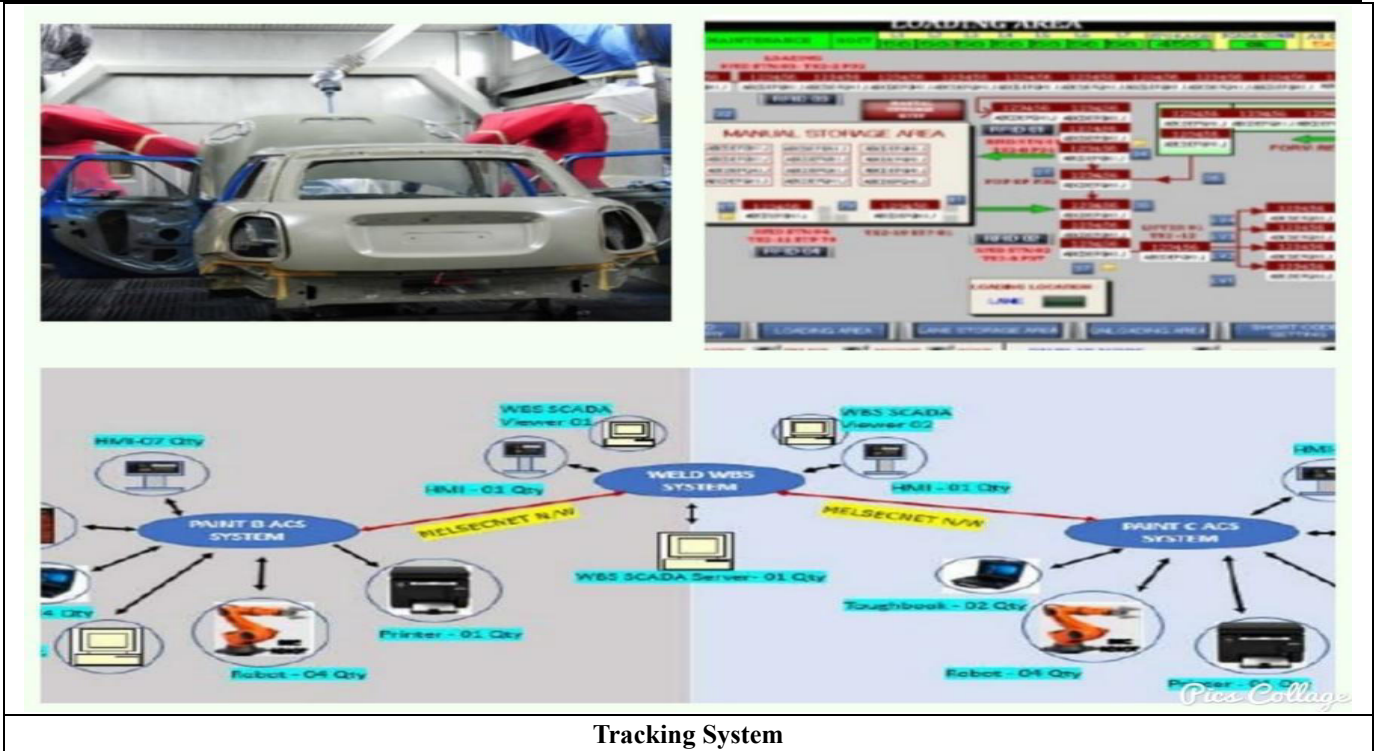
LOADING AREA

MAINTENANCE

MANUAL STORAGE AREA

LOADING LOCATION

LANE

LOADING AREA

LANE STORAGE AREA

UNLOADING AREA

WBS SCADA Viewer 01

WBS SCADA Viewer 02

HMI-07 Qty

HMI - 01 Qty

HMI - 01 Qty

WELD WBS SYSTEM

PAINT B ACS SYSTEM

PAINT C ACS SYSTEM

MELSECNET N/W

MELSECNET N/W

WBS SCADA Server - 01 Qty

Printer - 01 Qty

Robot - 04 Qty

4 Qty

Toughbook - 02 Qty

Robot - 04 Qty

Printer - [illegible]

Pics Collage

Tracking System